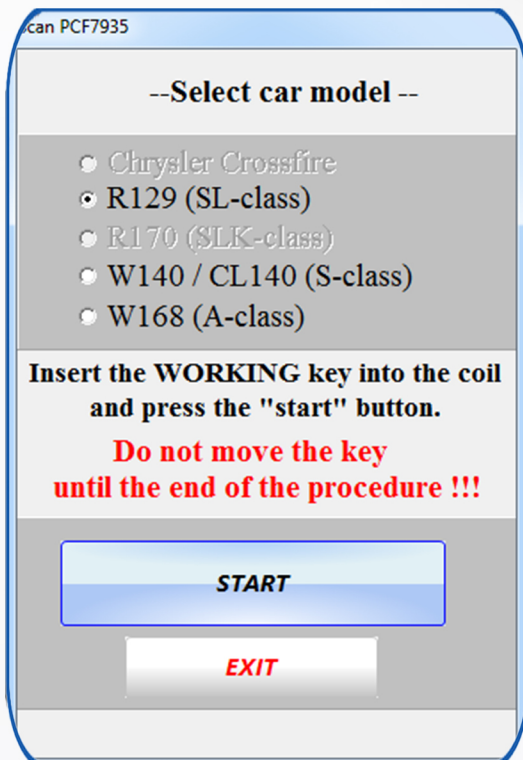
Scan PCF7935

--Select car model --

Chrysler Crossfire
R129 (SL-class)
R170 (SLK-class)
W140 / CL140 (S-class)
W168 (A-class)

Insert the WORKING key into the coil and press the "start" button.

Do not move the key until the end of the procedure !!!

START

EXIT